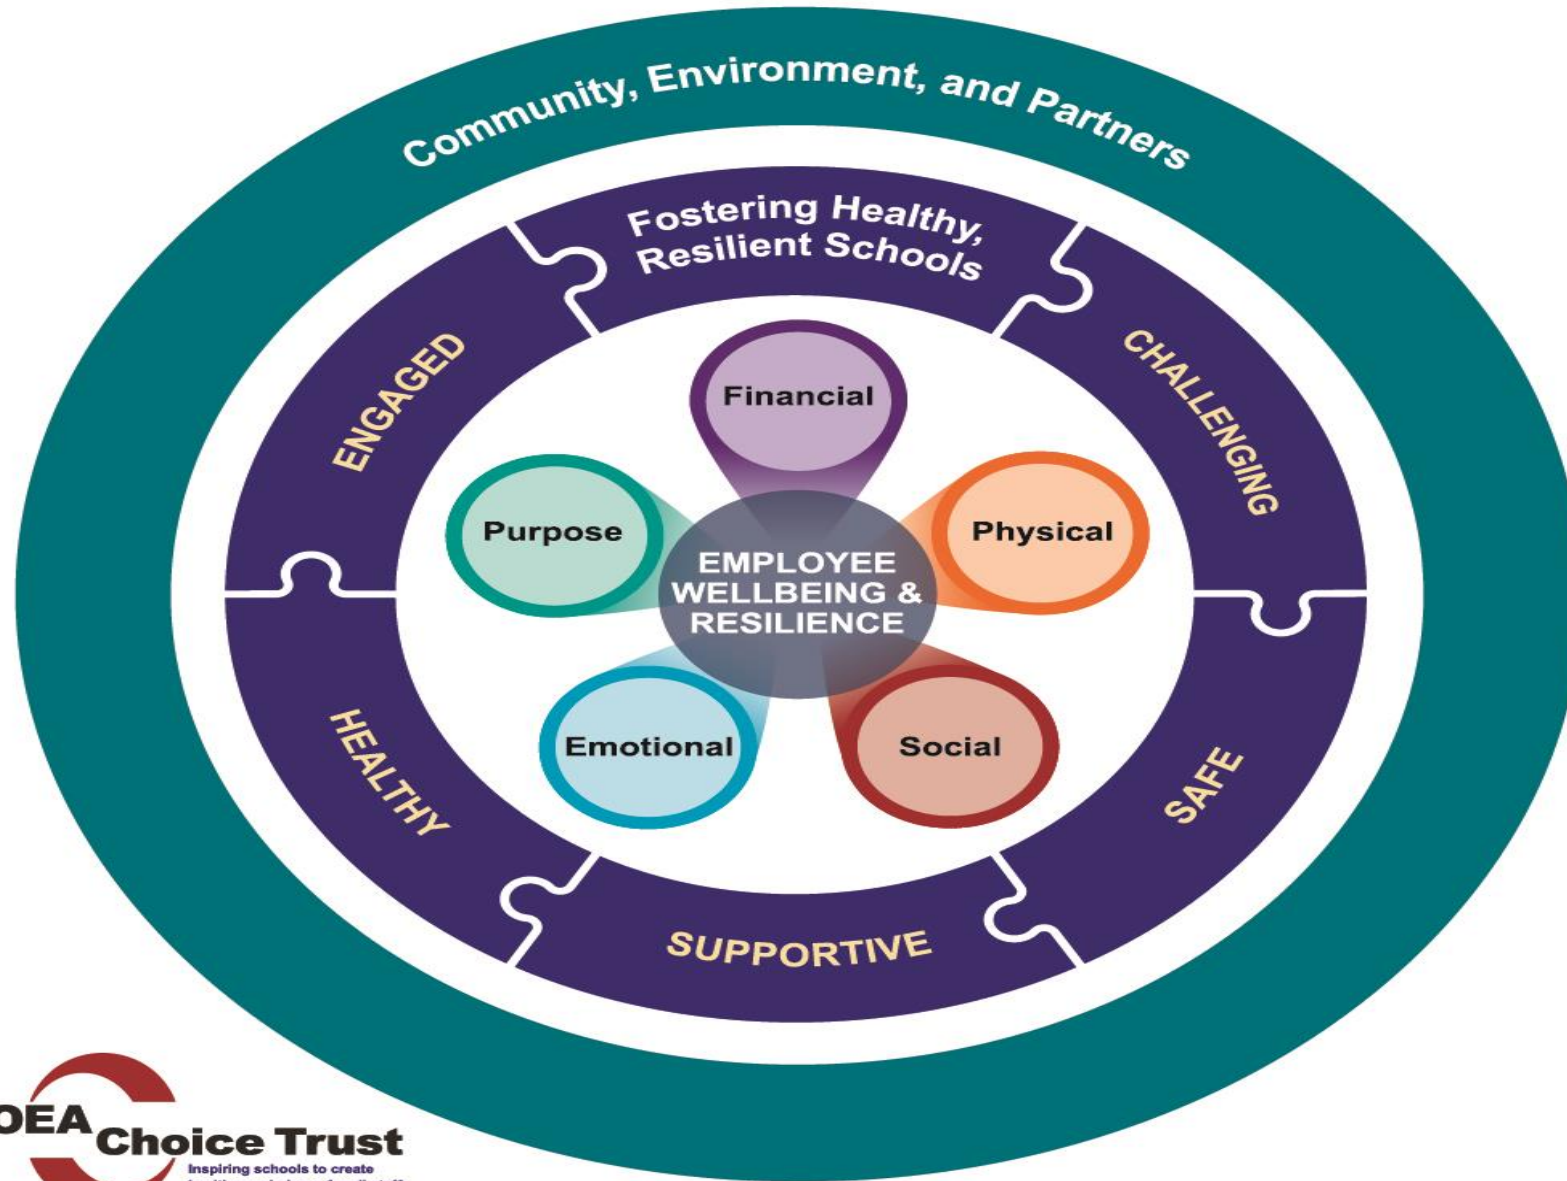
Community, Environment, and Partners

Fostering Healthy, Resilient Schools

ENGAGED

CHALLENGING

HEALTHY

SAFE

SUPPORTIVE

Financial

Purpose

Physical

EMPLOYEE WELLBEING & RESILIENCE

Emotional

Social

OEA Choice Trust
Inspiring schools to create
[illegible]